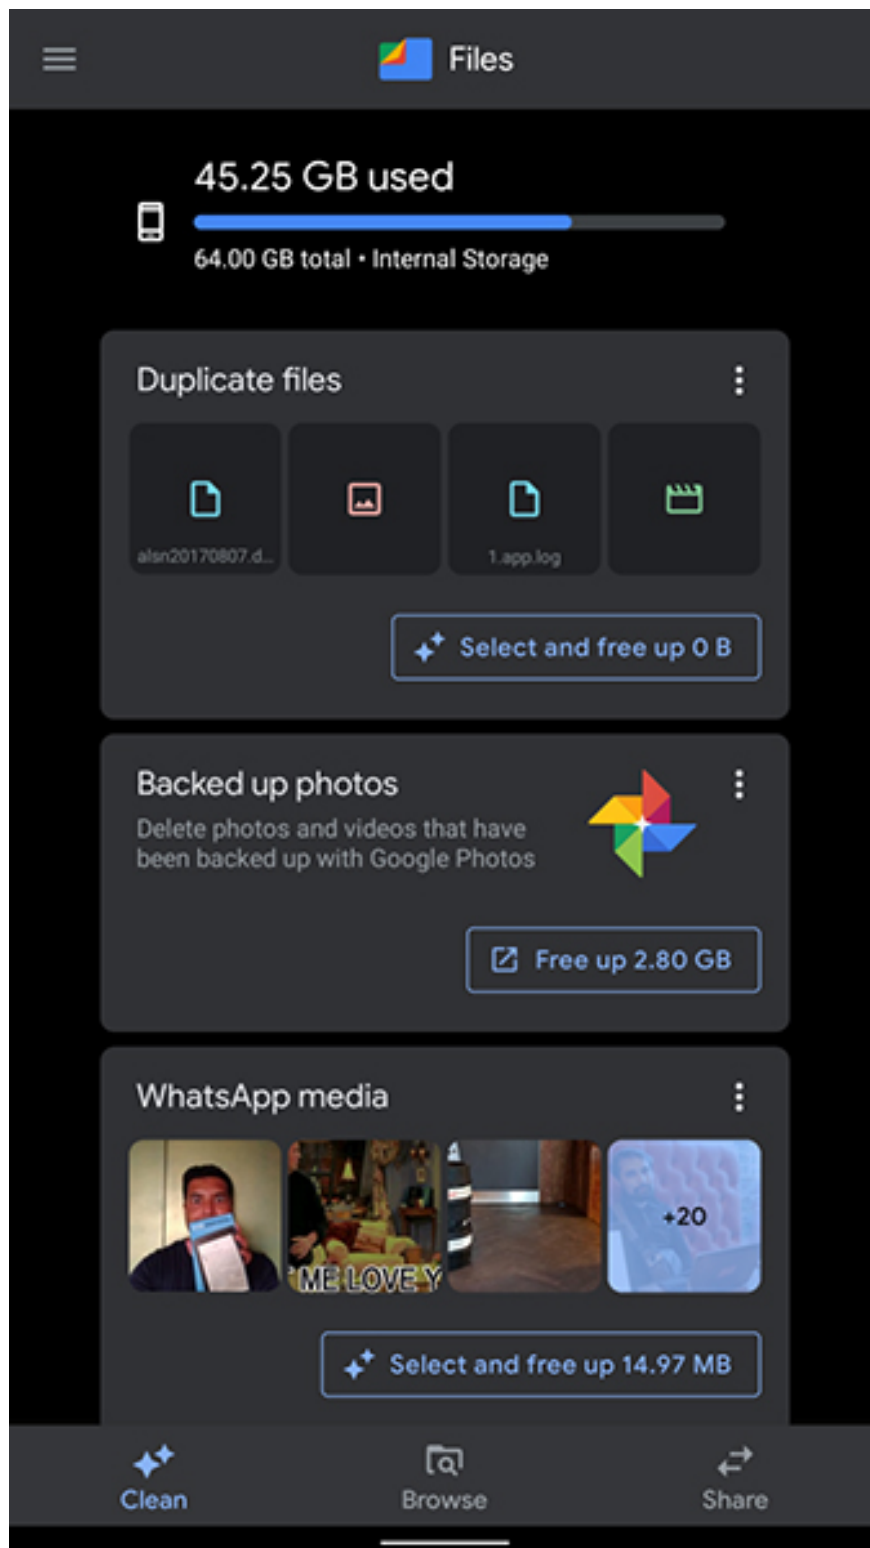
Files

45.25 GB used

64.00 GB total • Internal Storage

Duplicate files

alsn20170807.d...

1.app.log

Select and free up 0 B

Backed up photos

Delete photos and videos that have been backed up with Google Photos

Free up 2.80 GB

WhatsApp media

ME LOVE Y

+20

Select and free up 14.97 MB

Clean

Browse

Share